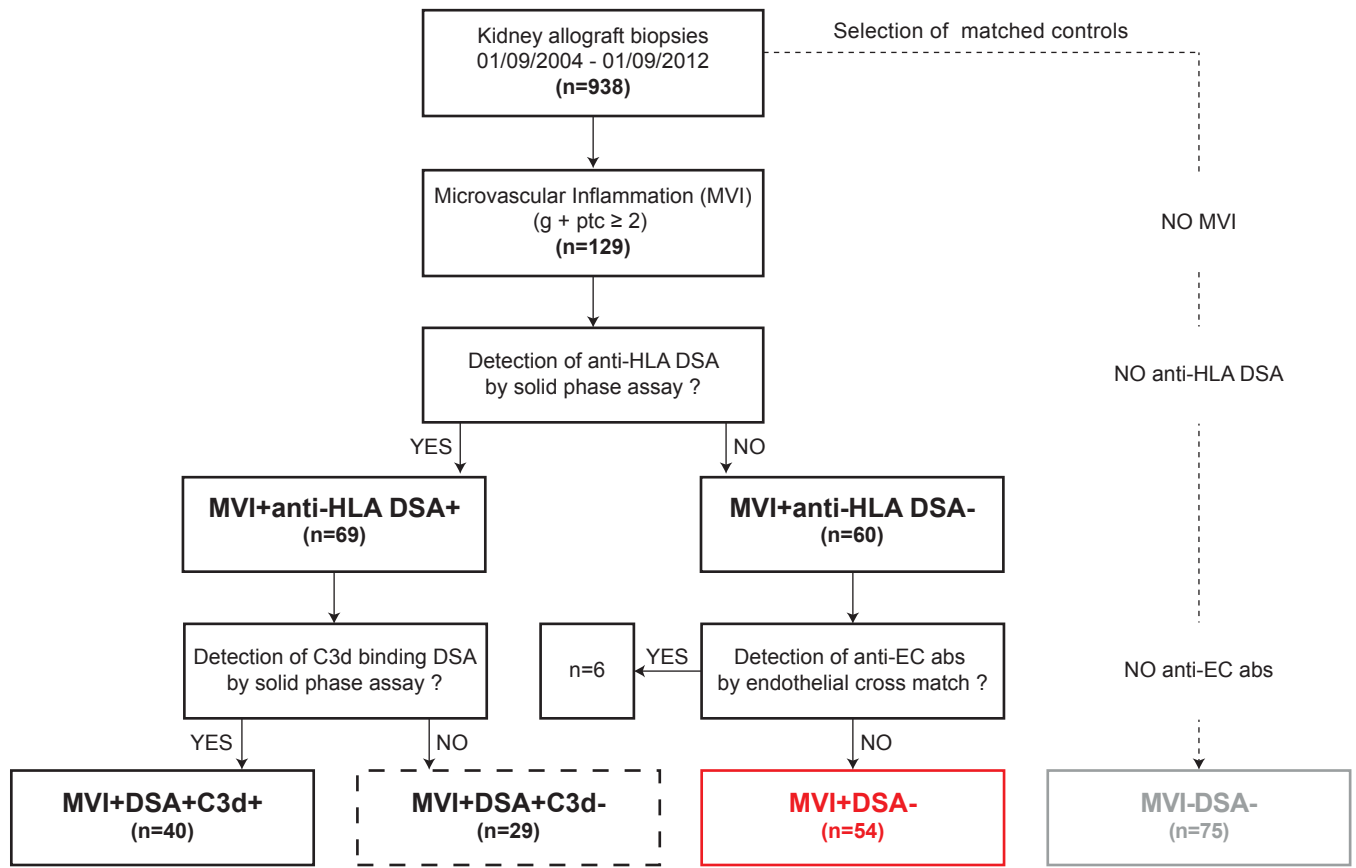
Kidney allograft biopsies
01/09/2004 - 01/09/2012
(n=938)

Selection of matched controls

Microvascular Inflammation (MVI)
(g + ptc ≥ 2)
(n=129)

NO MVI

Detection of anti-HLA DSA
by solid phase assay ?

NO anti-HLA DSA

YES

NO

MVI+anti-HLA DSA+
(n=69)

MVI+anti-HLA DSA-
(n=60)

Detection of C3d binding DSA
by solid phase assay ?

n=6

YES

Detection of anti-EC abs
by endothelial cross match ?

NO anti-EC abs

YES

NO

NO

MVI+DSA+C3d+
(n=40)

MVI+DSA+C3d-
(n=29)

MVI+DSA-
(n=54)

MVI-DSA-
(n=75)